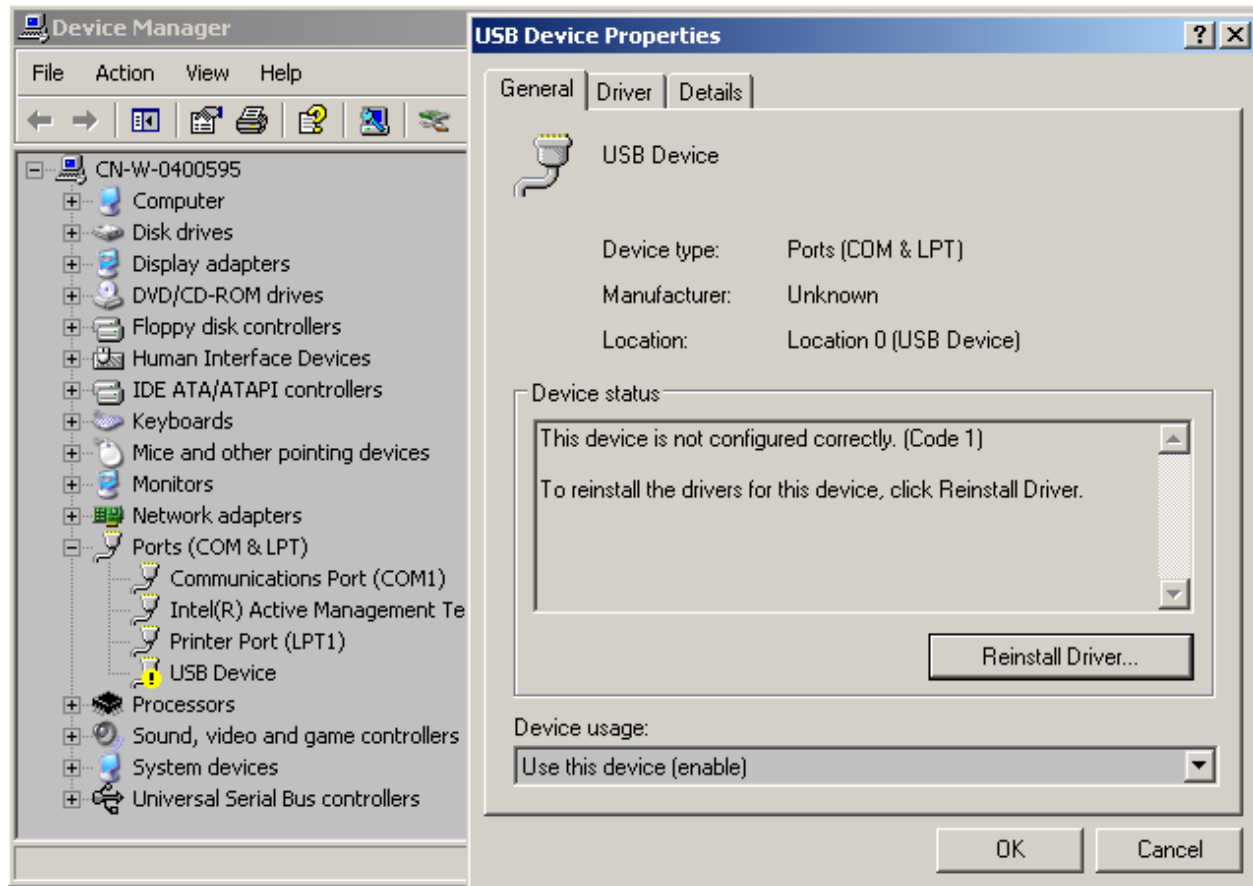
Device Manager

File Action View Help

CN-W-0400595
Computer
Disk drives
Display adapters
DVD/CD-ROM drives
Floppy disk controllers
Human Interface Devices
IDE ATA/ATAPI controllers
Keyboards
Mice and other pointing devices
Monitors
Network adapters
Ports (COM & LPT)
Communications Port (COM1)
Intel(R) Active Management Te
Printer Port (LPT1)
USB Device
Processors
Sound, video and game controllers
System devices
Universal Serial Bus controllers

USB Device Properties

General Driver Details

USB Device

Device type: Ports (COM & LPT)
Manufacturer: Unknown
Location: Location 0 (USB Device)

Device status

This device is not configured correctly. (Code 1)

To reinstall the drivers for this device, click Reinstall Driver.

Reinstall Driver...

Device usage:

Use this device (enable)

OK Cancel